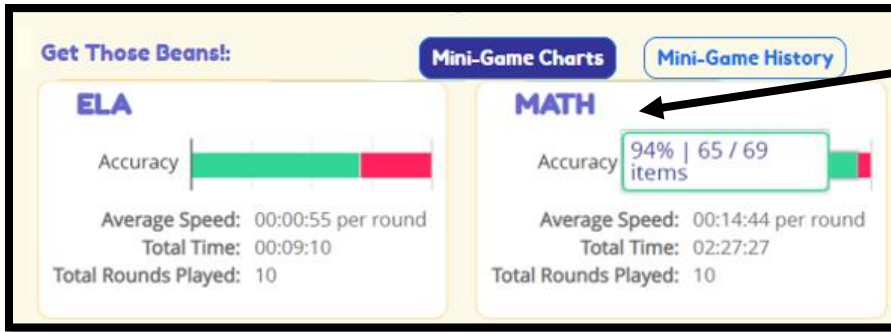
Get Those Beans!:

Mini-Game Charts

Mini-Game History

ELA

Accuracy

Average Speed: 00:00:55 per round
Total Time: 00:09:10
Total Rounds Played: 10

MATH

Accuracy 94% | 65 / 69 items

Average Speed: 00:14:44 per round
Total Time: 02:27:27
Total Rounds Played: 10